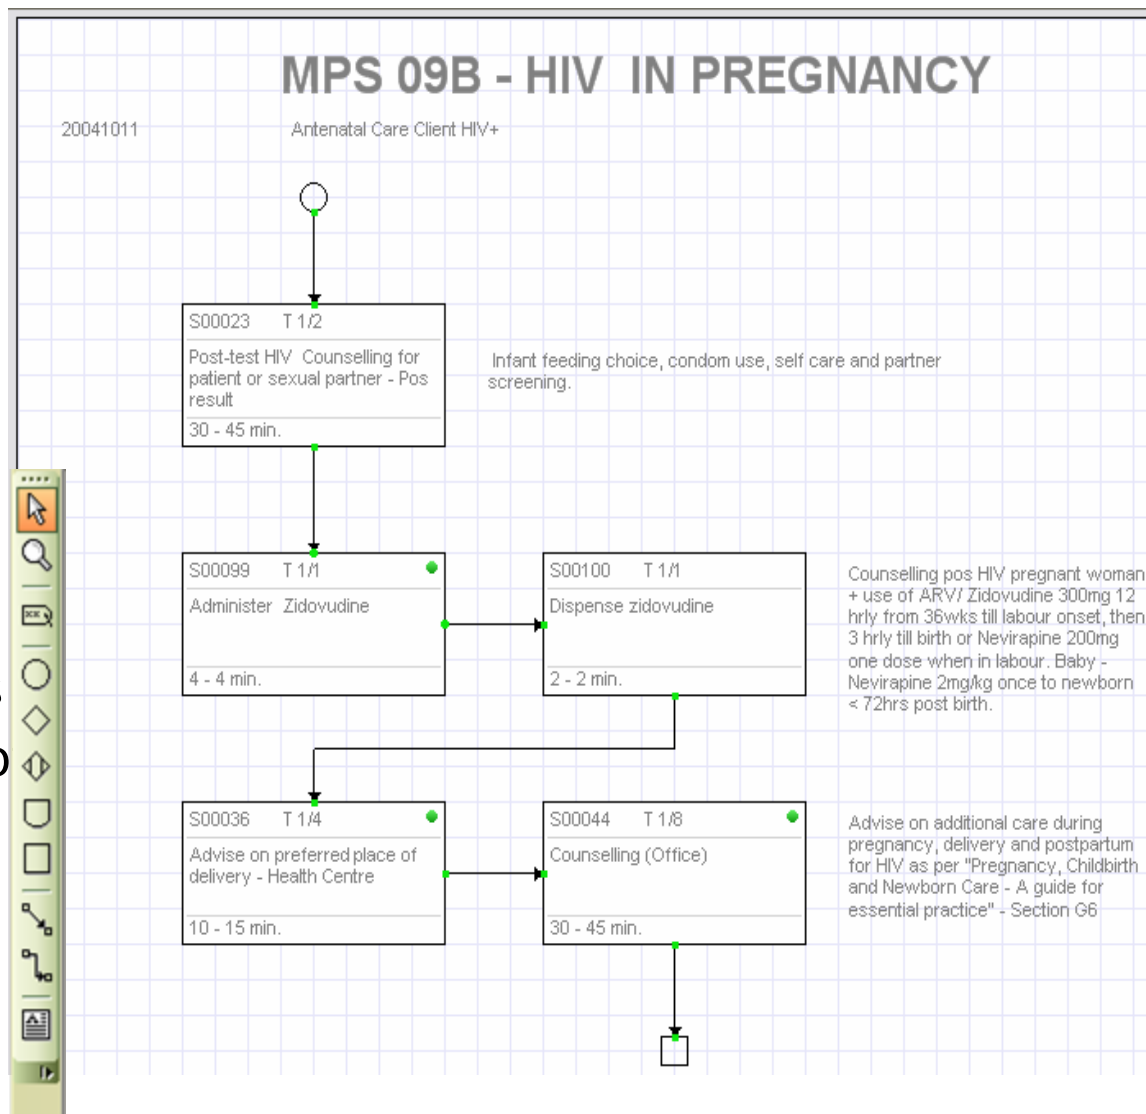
MPS 09B - HIV IN PREGNANCY

20041011

Antenatal Care Client HIV+

S00023 T 1/2

Post-test HIV Counselling for patient or sexual partner - Pos result

30 - 45 min.

Infant feeding choice, condom use, self care and partner screening.

S00099 T 1/1

Administer Zidovudine

4 - 4 min.

S00100 T 1/1

Dispense zidovudine

2 - 2 min.

Counselling pos HIV pregnant woman + use of ARV/ Zidovudine 300mg 12 hrly from 36wks till labour onset, then 3 hrly till birth or Nevirapine 200mg one dose when in labour. Baby - Nevirapine 2mg/kg once to newborn < 72hrs post birth.

S00036 T 1/4

Advise on preferred place of delivery - Health Centre

10 - 15 min.

S00044 T 1/8

Counselling (Office)

30 - 45 min.

Advise on additional care during pregnancy, delivery and postpartum for HIV as per "Pregnancy, Childbirth and Newborn Care - A guide for essential practice" - Section G6